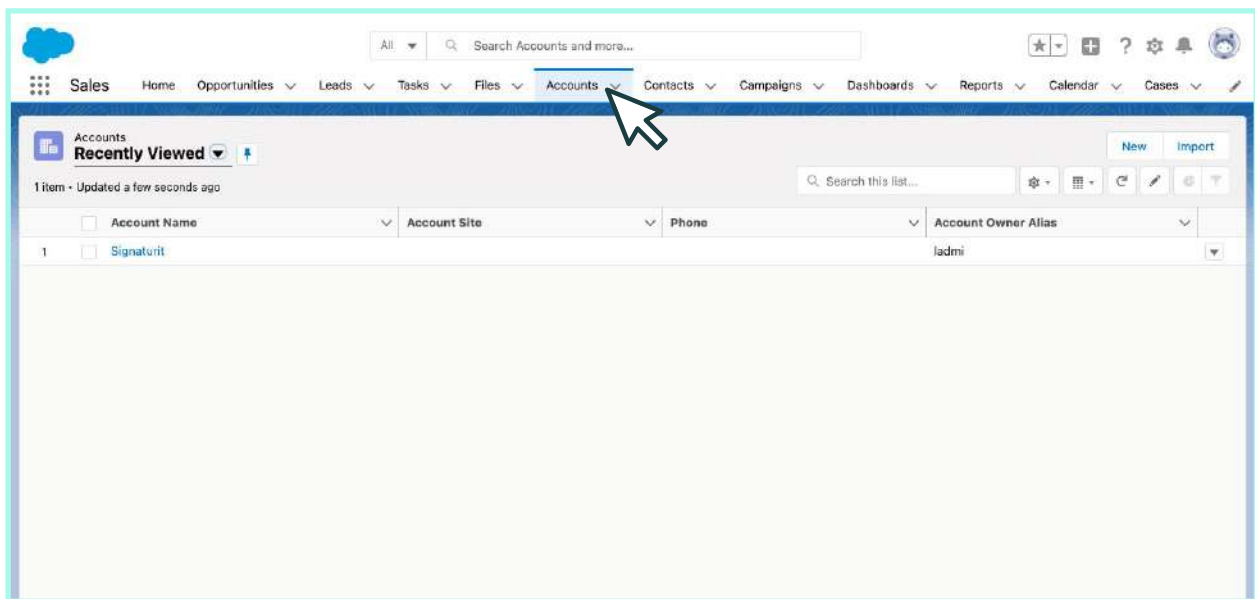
All
Search Accounts and more...

Sales Home Opportunities Leads Tasks Files Accounts Contacts Campaigns Dashboards Reports Calendar Cases

Accounts
Recently Viewed

New Import

1 item • Updated a few seconds ago

Search this list...

| | Account Name | Account Site | Phone | Account Owner Alias |
|---|---|---|---|---|
| 1 | Signaturit | | | ladmi |